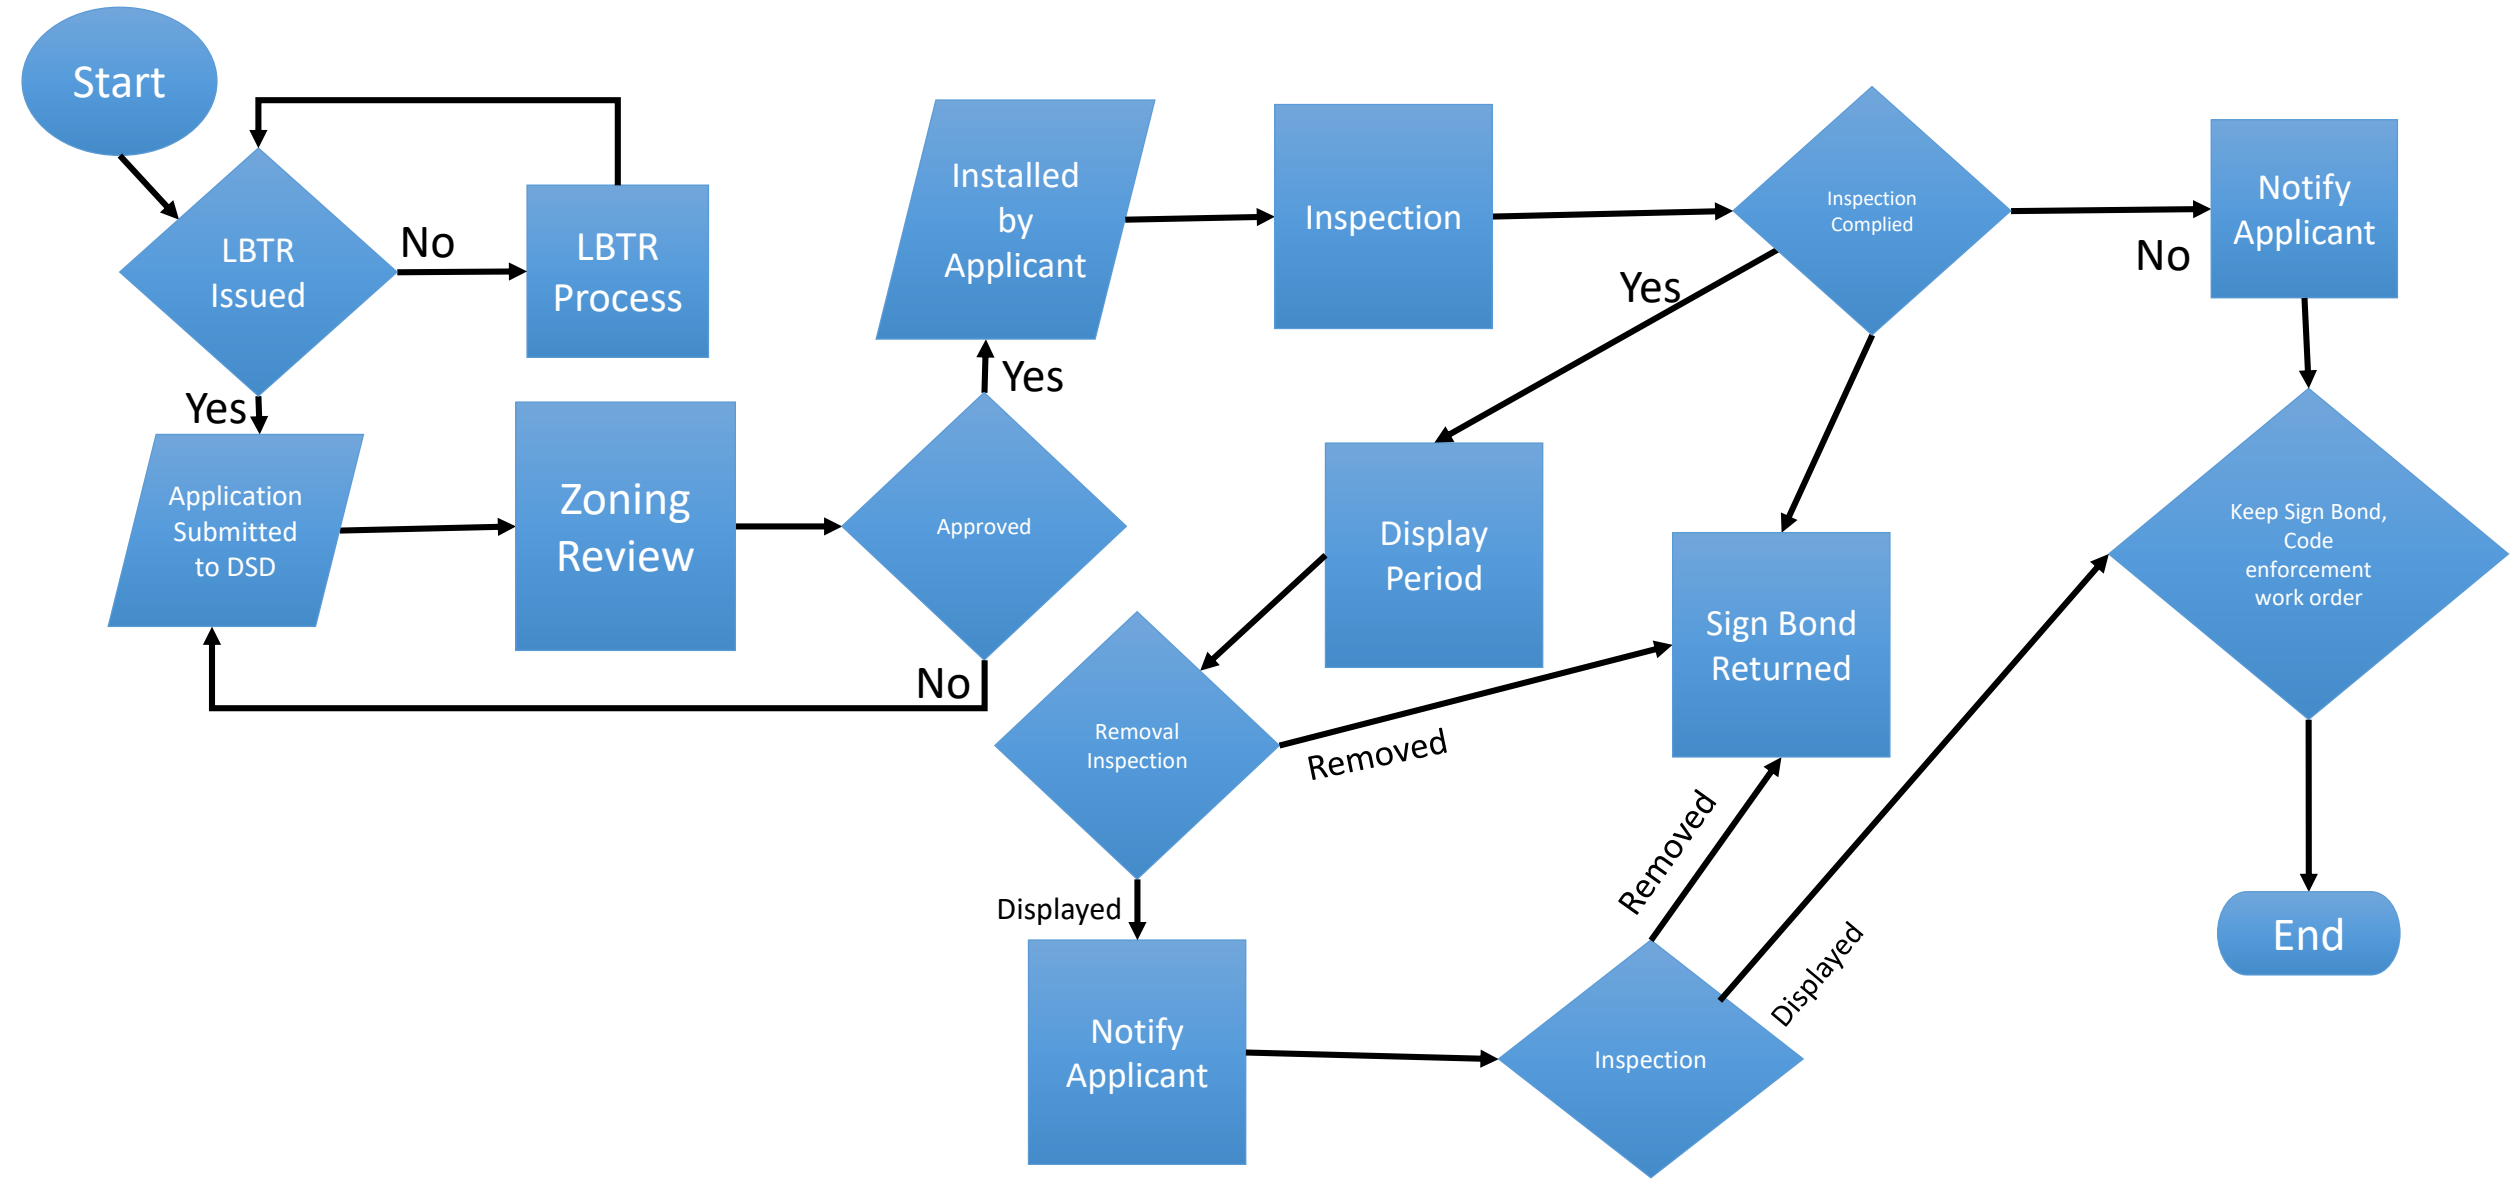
Start

LBTR Issued

No

LBTR Process

Yes

Application Submitted to DSD

Zoning Review

Approved

No

Yes

Installed by Applicant

Inspection

Inspection Complied

Yes

No

Notify Applicant

Display Period

Sign Bond Returned

Keep Sign Bond, Code enforcement work order

Removal Inspection

Removed

Displayed

Notify Applicant

Removed

Displayed

Inspection

End